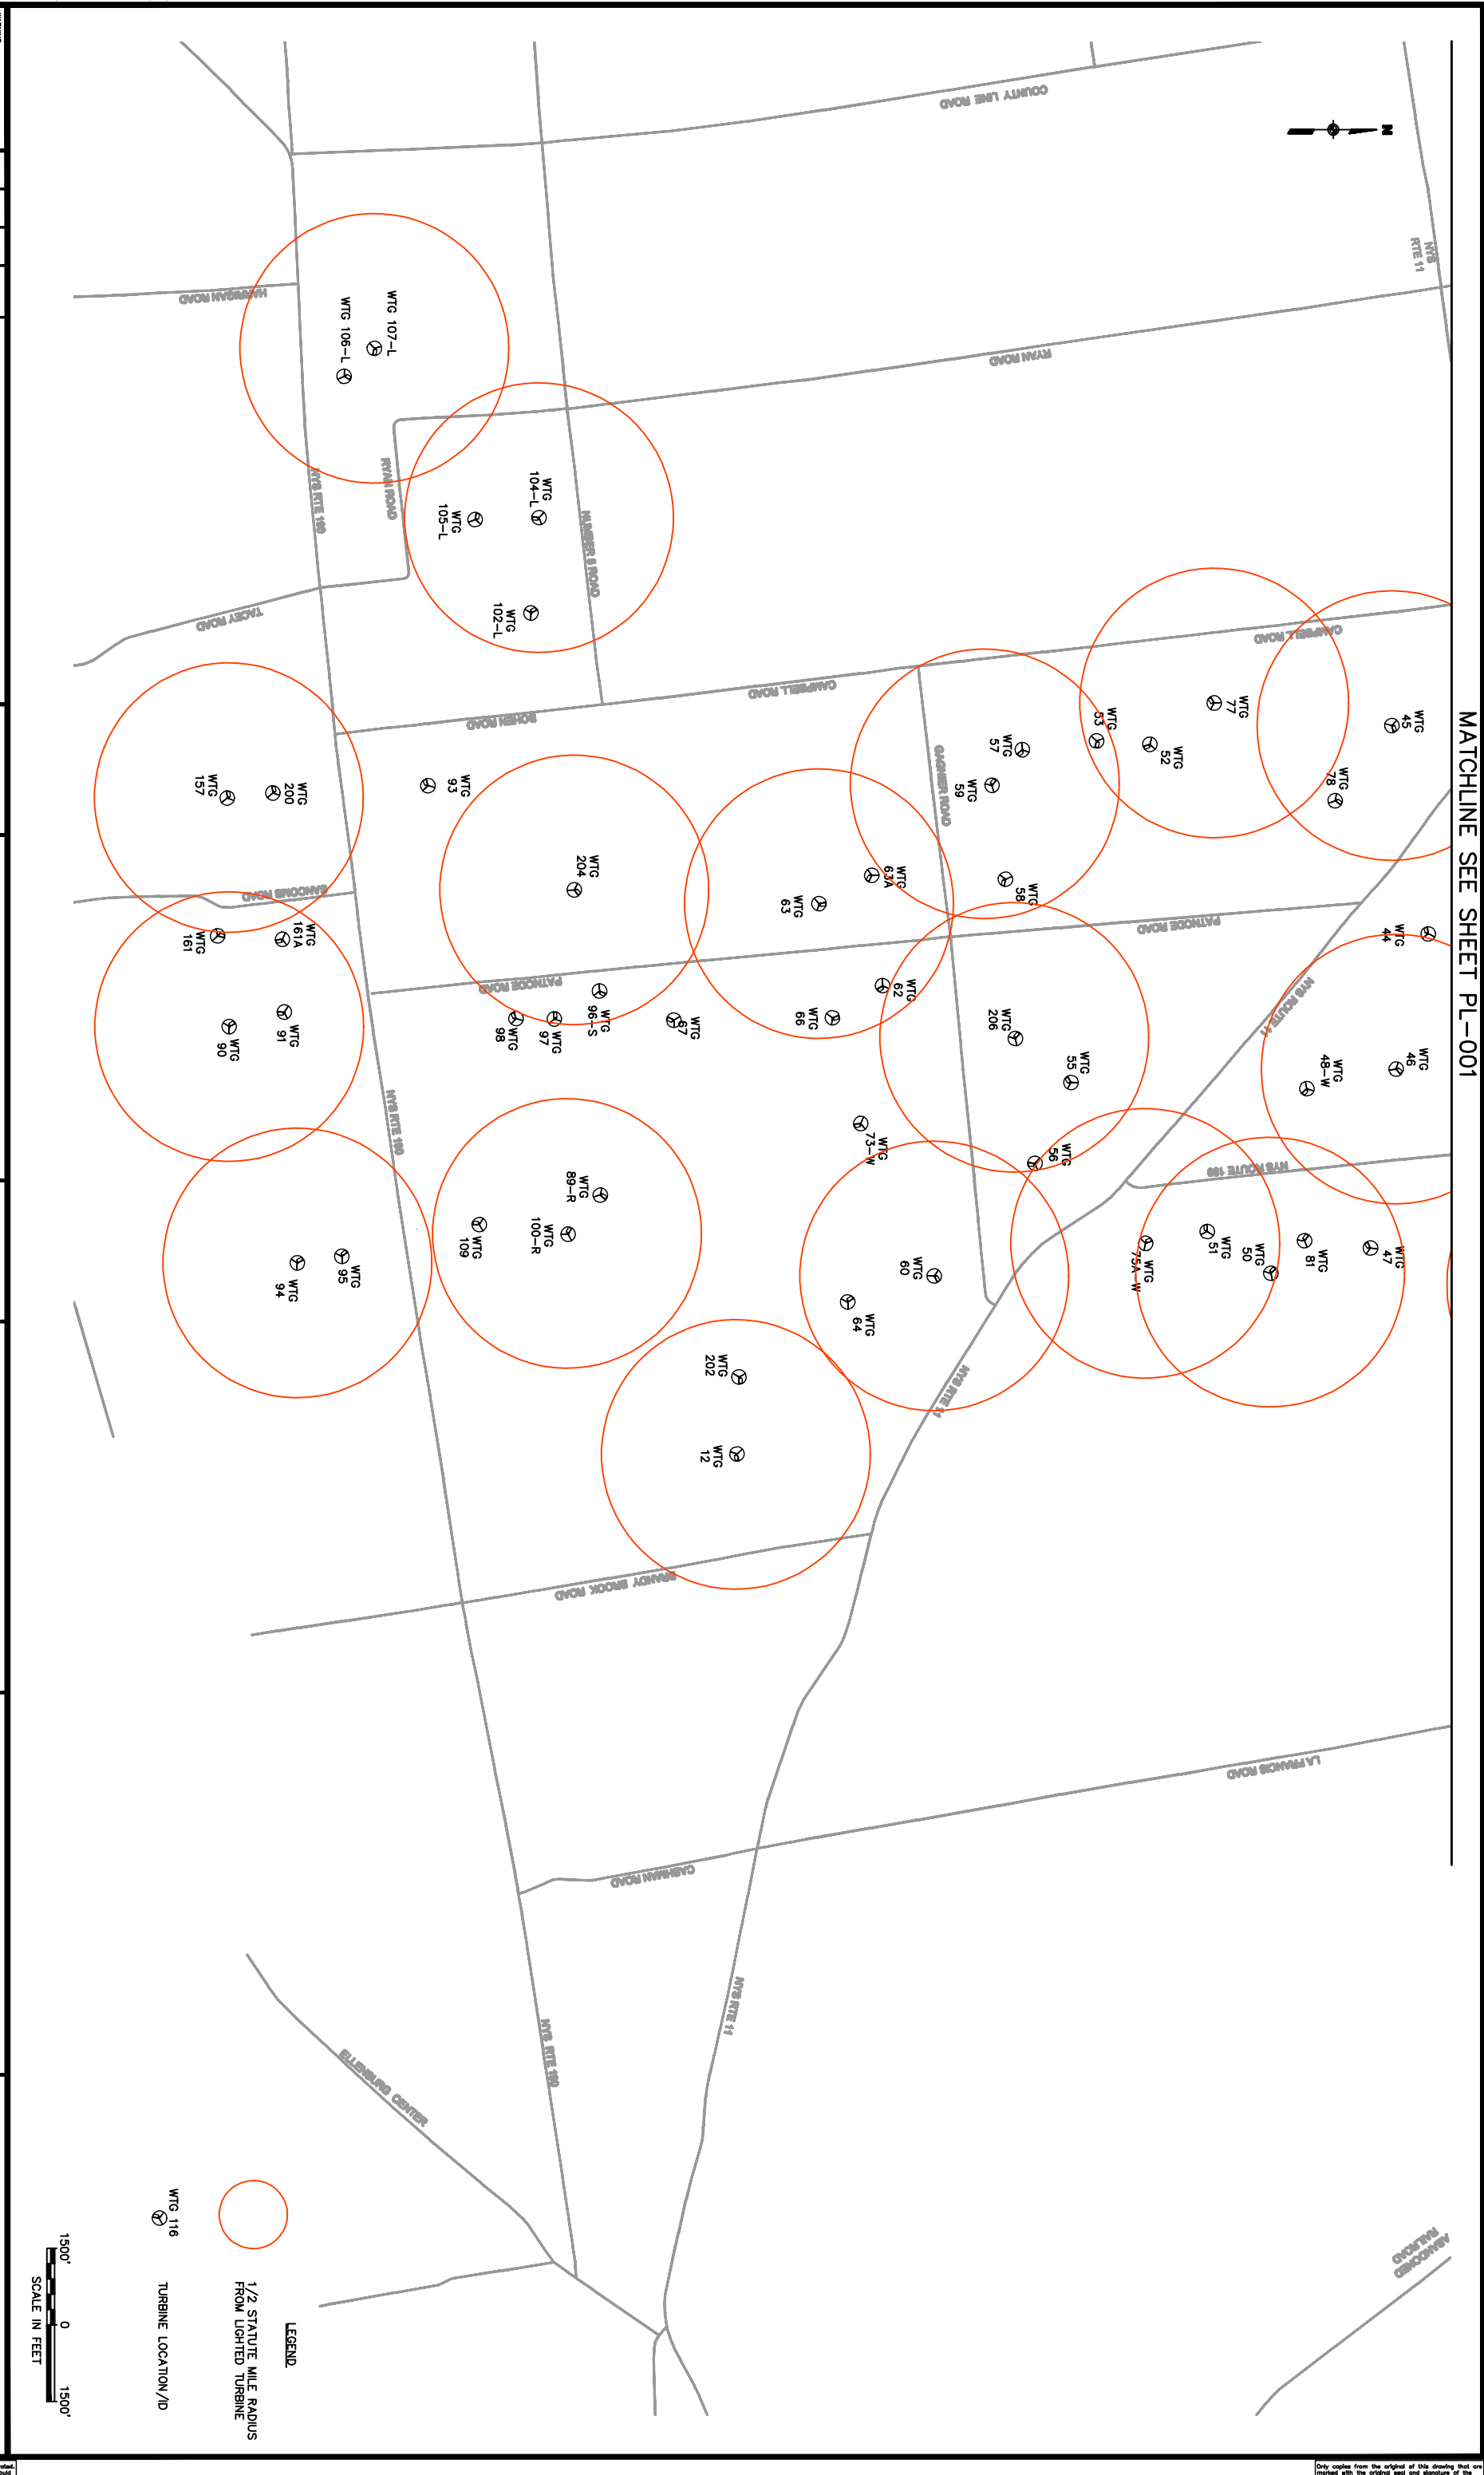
MATCHLINE SEE SHEET PL-001

N

COUNTY LINE ROAD
NYS RTE 11
RYAN ROAD
HANRAHAN ROAD
WTG 107-L
WTG 106-L
NYS RTE 190
RYAN ROAD
WTG 104-L
WTG 105-L
HUMMER'S ROAD
WTG 102-L
TACEY ROAD
BOHEN ROAD
CAMPBELL ROAD
CAMPBELL ROAD
WTG 45
WTG 77
WTG 53
WTG 52
WTG 57
WTG 78
WTG 59
GAGNIER ROAD
WTG 58
WTG 63A
WTG 63
WTG 204
WTG 93
WTG 200
WTG 157
GARCOMBE ROAD
WTG 161A
WTG 161
PATNODE ROAD
PATNODE ROAD
WTG 44
NYS ROUTE 11
WTG 62
WTG 66
WTG 67
WTG 96-S
WTG 97
WTG 98
WTG 91
WTG 90
WTG 206
WTG 55
WTG 46
WTG 48-W
NYS RTE 190
WTG 73-W
WTG 56
NYS ROUTE 190
WTG 89-R
WTG 100-R
WTG 109
WTG 95
WTG 94
WTG 60
WTG 64
WTG 75A-W
WTG 51
WTG 50
WTG 81
WTG 47
NYS RTE 11
WTG 202
WTG 12
SANDY BROOK ROAD
LA FRANCE ROAD
CASHMAN ROAD
NYS RTE 11
NYS RTE 190
ELLENBURG CENTER
CHAMPLAIN ROAD

LEGEND
1/2 STATUTE MILE RADIUS FROM LIGHTED TURBINE
WTG 116
TURBINE LOCATION/ID
1500' 0 1500'
SCALE IN FEET

Only copies from the original of this drawing that are marked with the original seal and signature of the